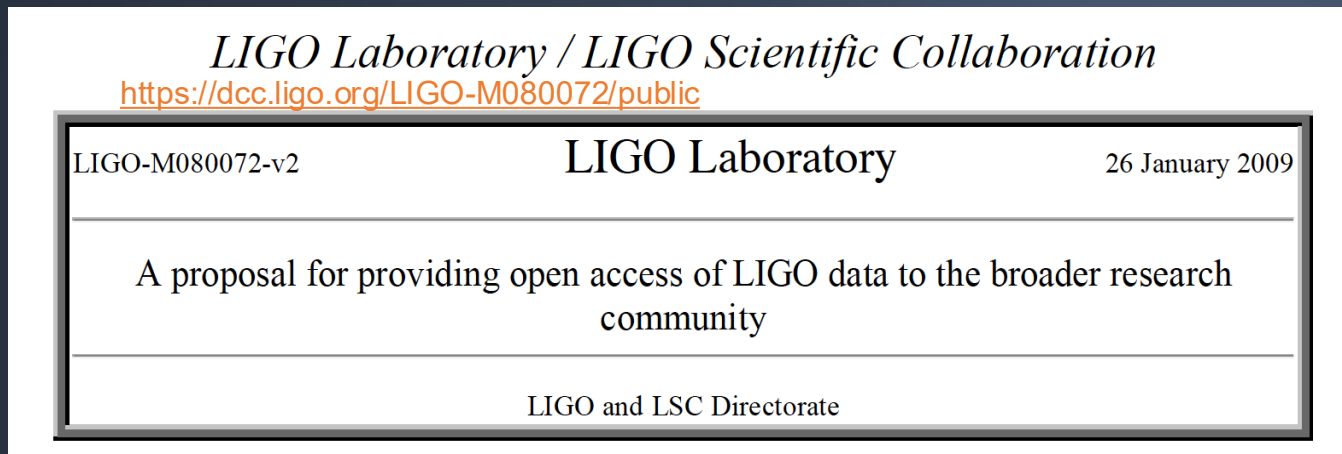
LIGO Laboratory / LIGO Scientific Collaboration

https://dcc.ligo.org/LIGO-M080072/public

LIGO-M080072-v2

LIGO Laboratory

26 January 2009

A proposal for providing open access of LIGO data to the broader research community

LIGO and LSC Directorate